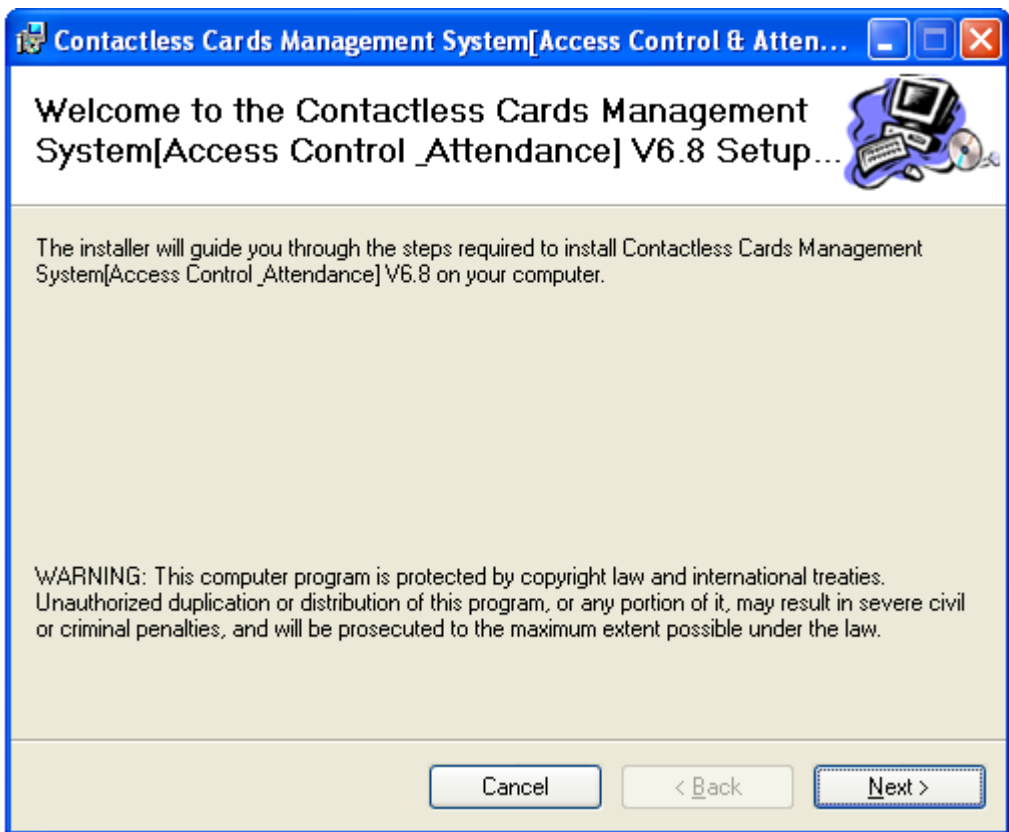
Contactless Cards Management System[Access Control & Atten...

Welcome to the Contactless Cards Management System[Access Control _Attendance] V6.8 Setup...

The installer will guide you through the steps required to install Contactless Cards Management System[Access Control _Attendance] V6.8 on your computer.

WARNING: This computer program is protected by copyright law and international treaties. Unauthorized duplication or distribution of this program, or any portion of it, may result in severe civil or criminal penalties, and will be prosecuted to the maximum extent possible under the law.

Cancel

< Back

Next >